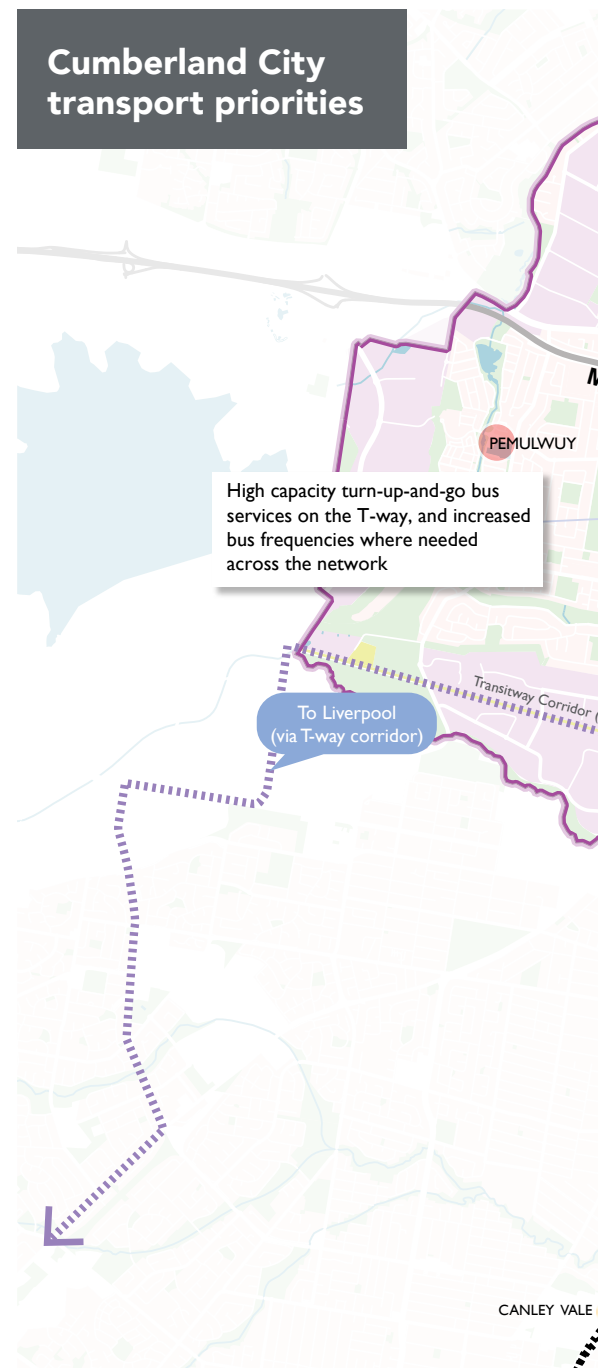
Cumberland City transport priorities

PEMULWUY

High capacity turn-up-and-go bus services on the T-way, and increased bus frequencies where needed across the network

Transitway Corridor

To Liverpool (via T-way corridor)

CANLEY VALE